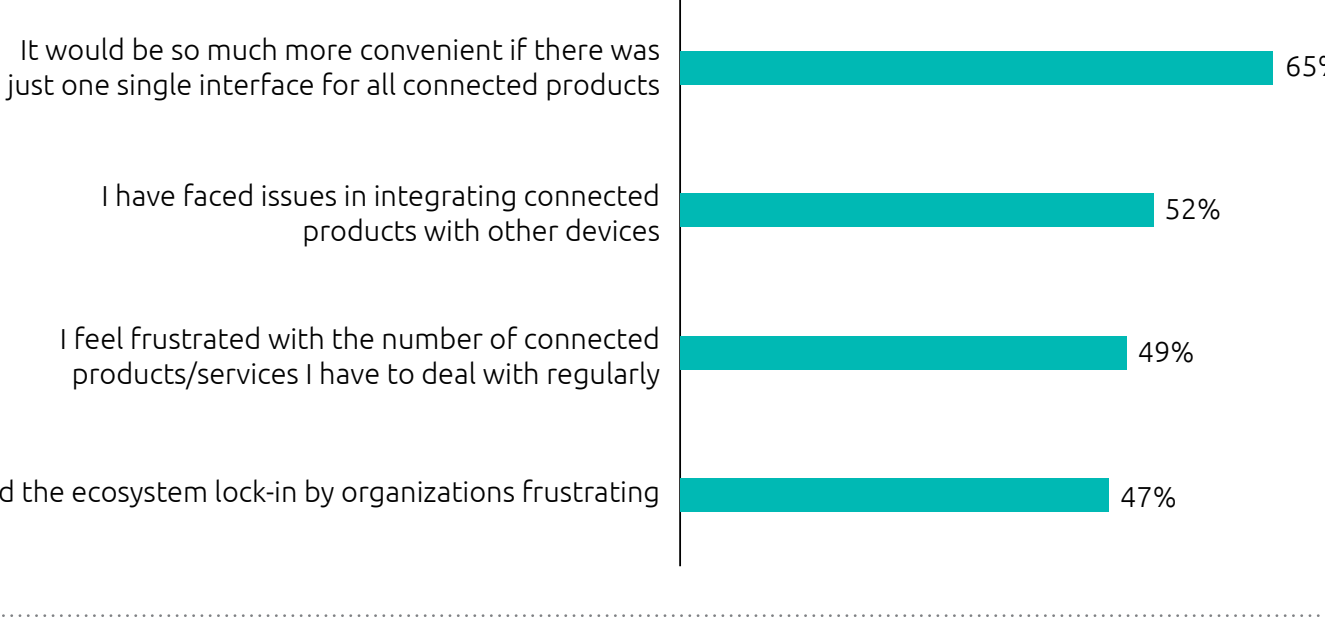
It would be so much more convenient if there was just one single interface for all connected products

65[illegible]

I have faced issues in integrating connected products with other devices

52%

I feel frustrated with the number of connected products/services I have to deal with regularly

49%

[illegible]d the ecosystem lock-in by organizations frustrating

47%